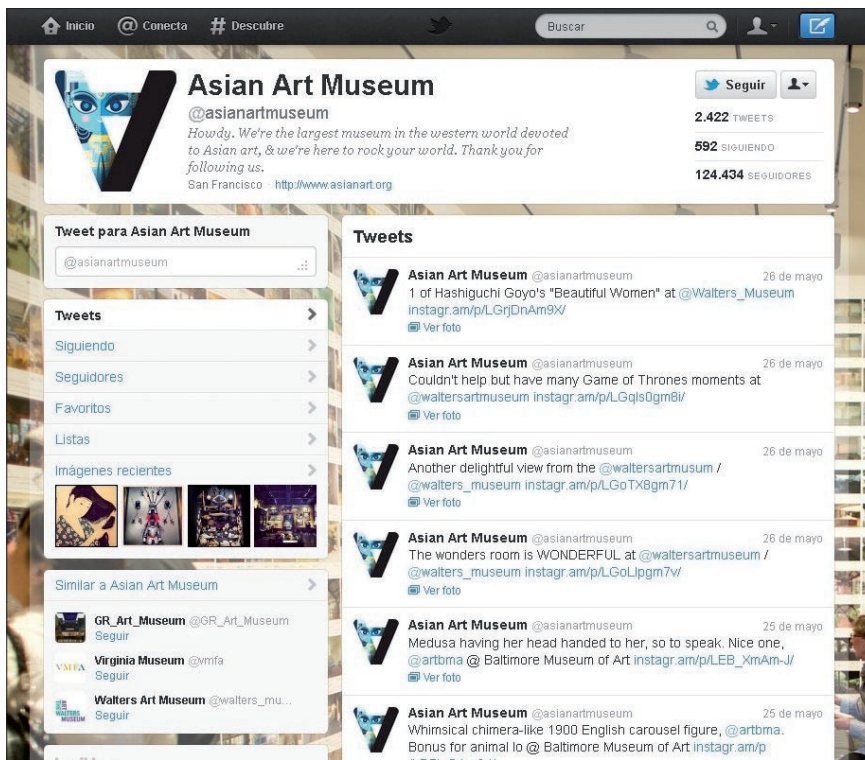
Inicio Conecta # Descubre Buscar

Asian Art Museum
@asianartmuseum
Howdy. We're the largest museum in the western world devoted to Asian art, & we're here to rock your world. Thank you for following us.
San Francisco · http://www.asianart.org

Seguir
2.422 TWEETS
592 SIGUIENDO
124.434 SEGUIDORES

Tweet para Asian Art Museum
@asianartmuseum

Tweets
Siguiendo
Seguidores
Favoritos
Listas
Imágenes recientes

Similar a Asian Art Museum
GR_Art_Museum @GR_Art_Museum
Seguir
VMFA Virginia Museum @vmfa
Seguir
Walters Art Museum @walters_mu...
Seguir

Tweets

Asian Art Museum @asianartmuseum 26 de mayo
1 of Hashiguchi Goyo's "Beautiful Women" at @Walters_Museum instagr.am/p/LGrjDnAm9X/
Ver foto

Asian Art Museum @asianartmuseum 26 de mayo
Couldn't help but have many Game of Thrones moments at @waltersartmuseum instagr.am/p/LGqls0gm8i/
Ver foto

Asian Art Museum @asianartmuseum 26 de mayo
Another delightful view from the @waltersartmusum / @walters_museum instagr.am/p/LGoTX8gm71/
Ver foto

Asian Art Museum @asianartmuseum 26 de mayo
The wonders room is WONDERFUL at @waltersartmuseum / @walters_museum instagr.am/p/LGoLlpgm7v/
Ver foto

Asian Art Museum @asianartmuseum 25 de mayo
Medusa having her head handed to her, so to speak. Nice one, @artbma @ Baltimore Museum of Art instagr.am/p/LEB_XmAm-J/
Ver foto

Asian Art Museum @asianartmuseum 25 de mayo
Whimsical chimera-like 1900 English carousel figure, @artbma. Bonus for animal lo @ Baltimore Museum of Art instagr.am/p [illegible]